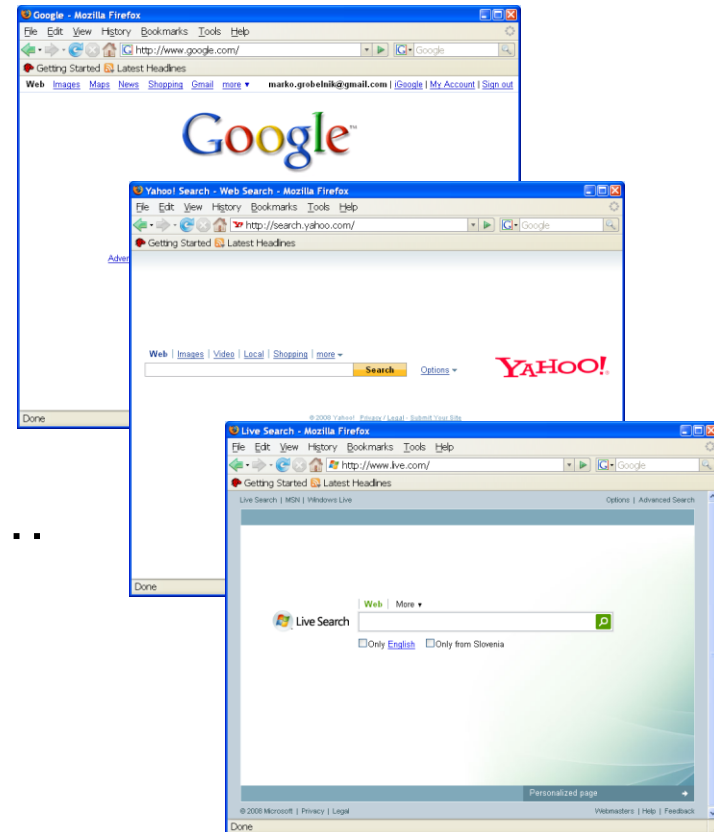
Google - Mozilla Firefox
File Edit View History Bookmarks Tools Help
http://www.google.com/
Google
Getting Started Latest Headlines
Web Images Maps News Shopping Gmail more ▾ marko.grobelnik@gmail.com | iGoogle | My Account | Sign out
Google™
Adver
Done

Yahoo! Search - Web Search - Mozilla Firefox
File Edit View History Bookmarks Tools Help
http://search.yahoo.com/
Google
Getting Started Latest Headlines
Web | Images | Video | Local | Shopping | more ▾
Search
Options ▾
YAHOO!
© 2008 Yahoo! Privacy / Legal - Submit Your Site
Done

Live Search - Mozilla Firefox
File Edit View History Bookmarks Tools Help
http://www.live.com/
Google
Getting Started Latest Headlines
Live Search | MSN | Windows Live
Options | Advanced Search
Web | More ▾
Live Search
Only English Only from Slovenia
Personalized page
© 2008 Microsoft | Privacy | Legal
Webmasters | Help | Feedback
Done